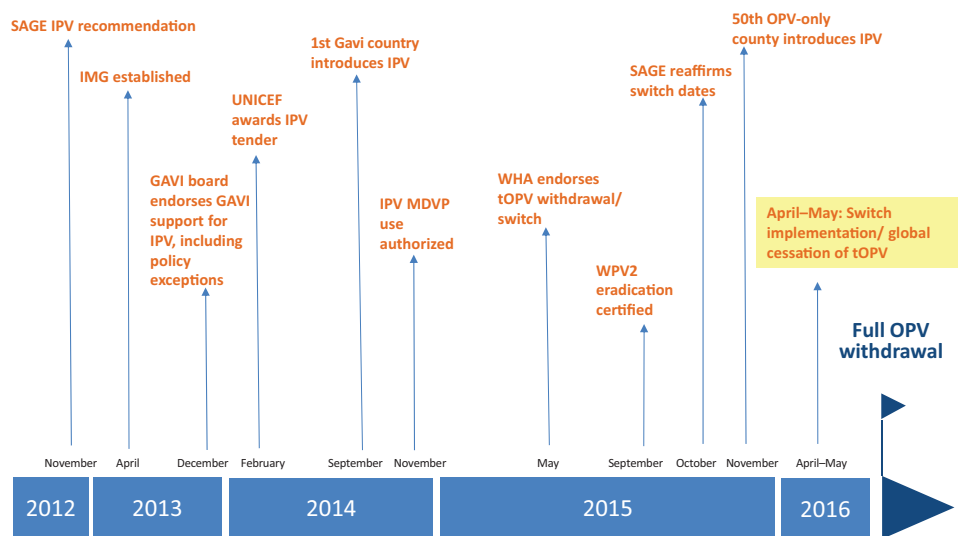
SAGE IPV recommendation

IMG established

GAVI board endorses GAVI support for IPV, including policy exceptions

UNICEF awards IPV tender

1st Gavi country introduces IPV

IPV MDVP use authorized

WHA endorses tOPV withdrawal/ switch

WPV2 eradication certified

SAGE reaffirms switch dates

50th OPV-only county introduces IPV

April–May: Switch implementation/ global cessation of tOPV

Full OPV withdrawal

November April December February September November May September October November April–May

2012 2013 2014 2015 2016